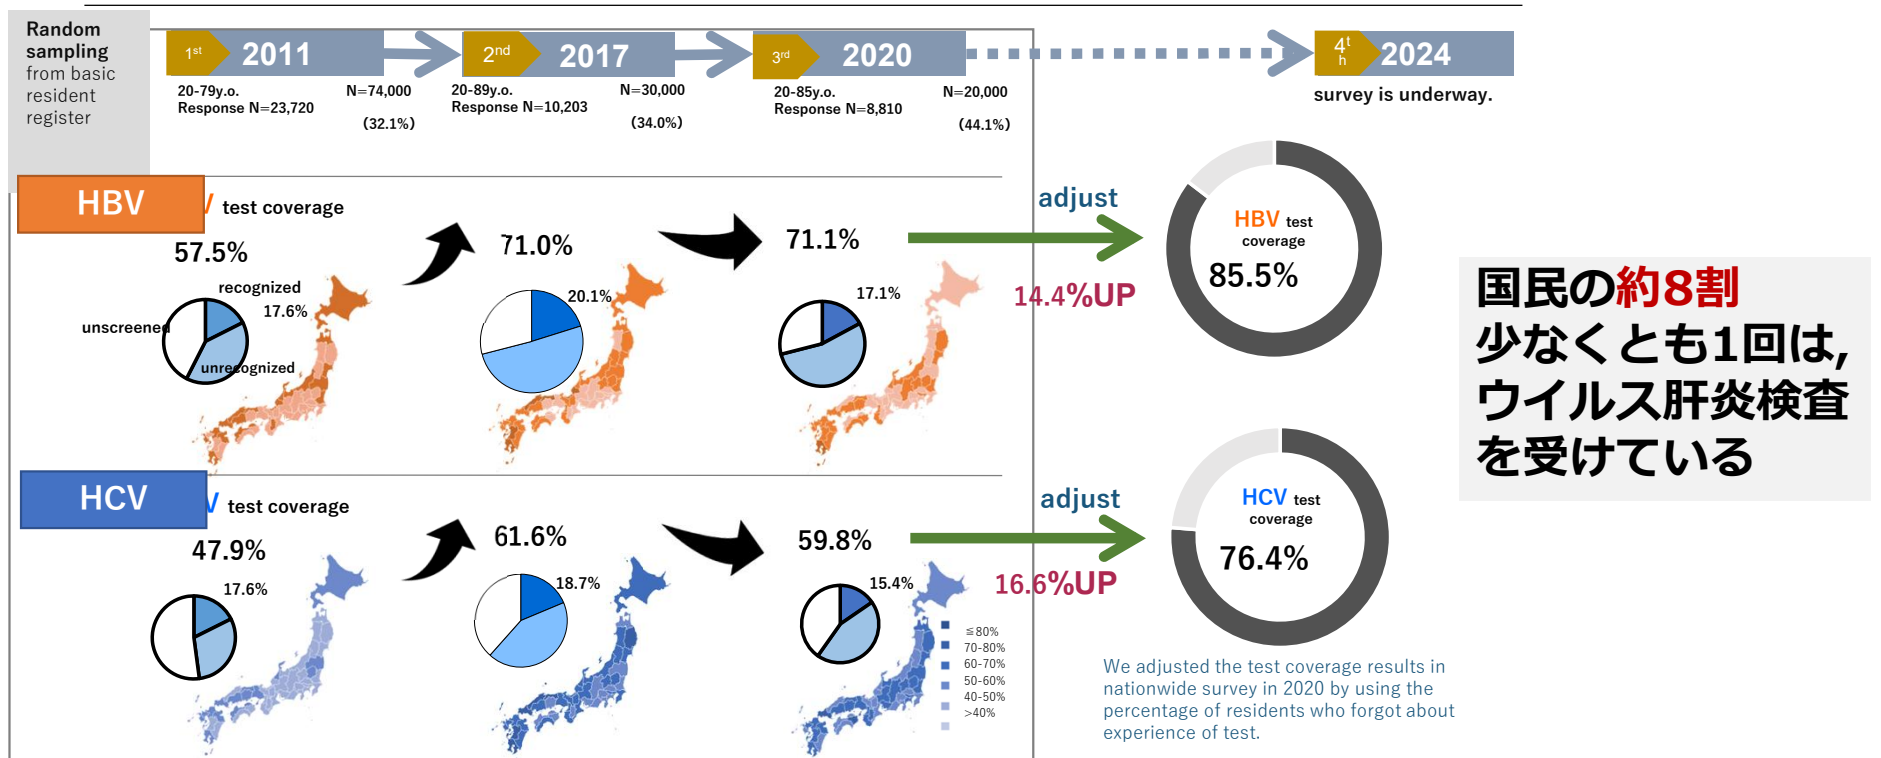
Random sampling from basic resident register

1st 2011
20-79y.o. Response N=23,720
N=74,000 (32.1%)

2nd 2017
20-89y.o. Response N=10,203
N=30,000 (34.0%)

3rd 2020
20-85y.o. Response N=8,810
N=20,000 (44.1%)

4th 2024
survey is underway.

HBV test coverage
57.5%
recognized 17.6%
unscreened
unrecognized
71.0%
20.1%
71.1%
17.1%
adjust
14.4%UP
HBV test coverage
85.5%

HCV test coverage
47.9%
17.6%
61.6%
18.7%
59.8%
15.4%
adjust
16.6%UP
HCV test coverage
76.4%

≦80%
70-80%
60-70%
50-60%
40-50%
>40%

We adjusted the test coverage results in nationwide survey in 2020 by using the percentage of residents who forgot about experience of test.

国民の約8割
少なくとも1回は,
ウイルス肝炎検査
を受けている